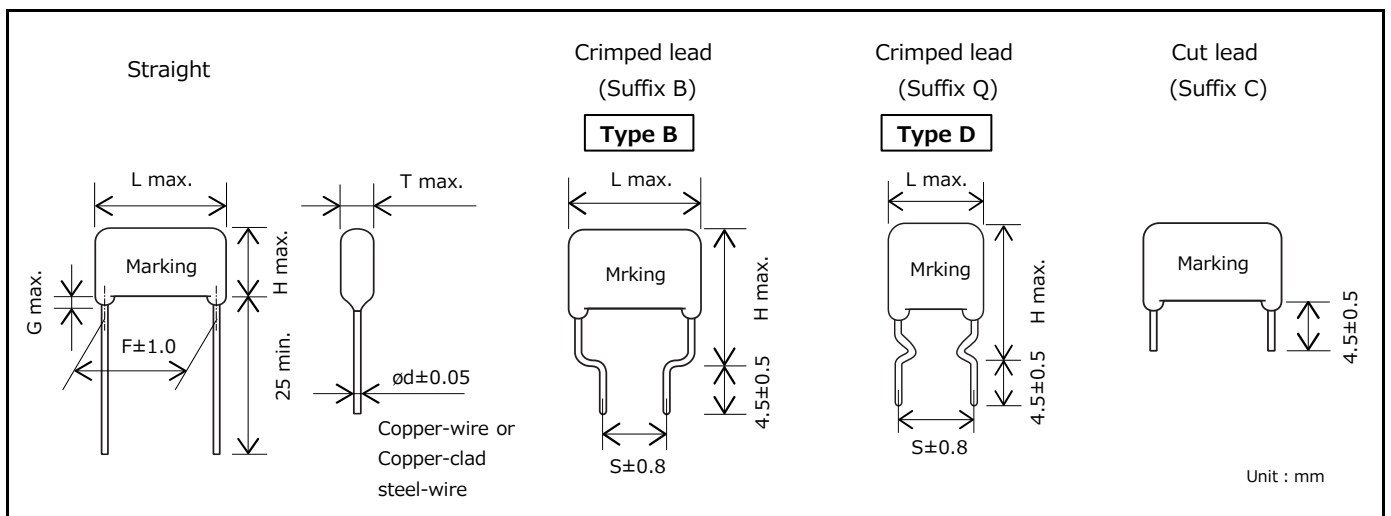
Straight

L max.

T max.

Marking

G max.

H max.

F±1.0

25 min.

ød±0.05

Copper-wire or Copper-clad steel-wire

Crimped lead (Suffix B)

Type B

L max.

Mrking

H max.

4.5±0.5

S±0.8

Crimped lead (Suffix Q)

Type D

L max.

Mrking

H max.

4.5±0.5

S±0.8

Cut lead (Suffix C)

Marking

4.5±0.5

Unit : mm